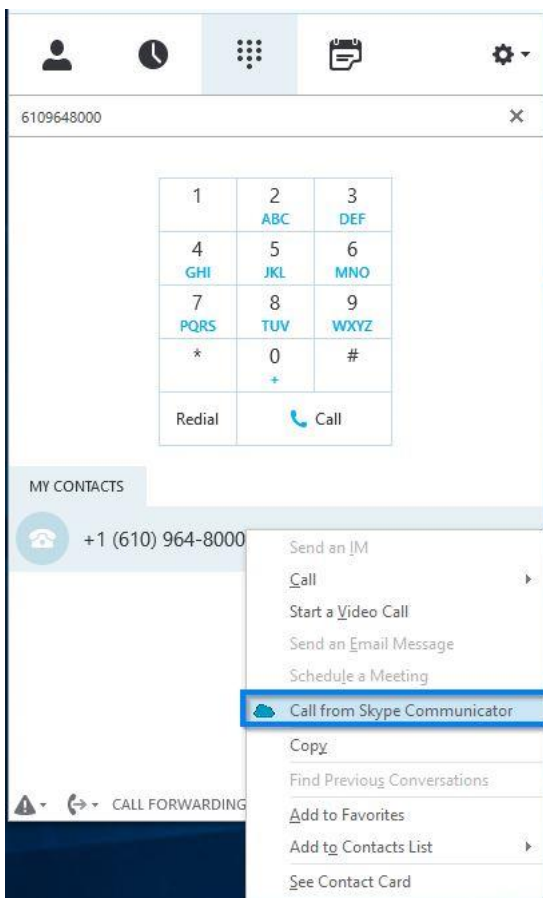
6109648000

| 1 | 2 ABC | 3 DEF |
|---|---|---|
| 4 GHI | 5 JKL | 6 MNO |
| 7 PQRS | 8 TUV | 9 WXYZ |
| * | 0 + | # |
| Redial | Call | |

MY CONTACTS

+1 (610) 964-8000

Send an IM
Call
Start a Video Call
Send an Email Message
Schedule a Meeting
Call from Skype Communicator
Copy
Find Previous Conversations
Add to Favorites
Add to Contacts List
See Contact Card

CALL FORWARDING